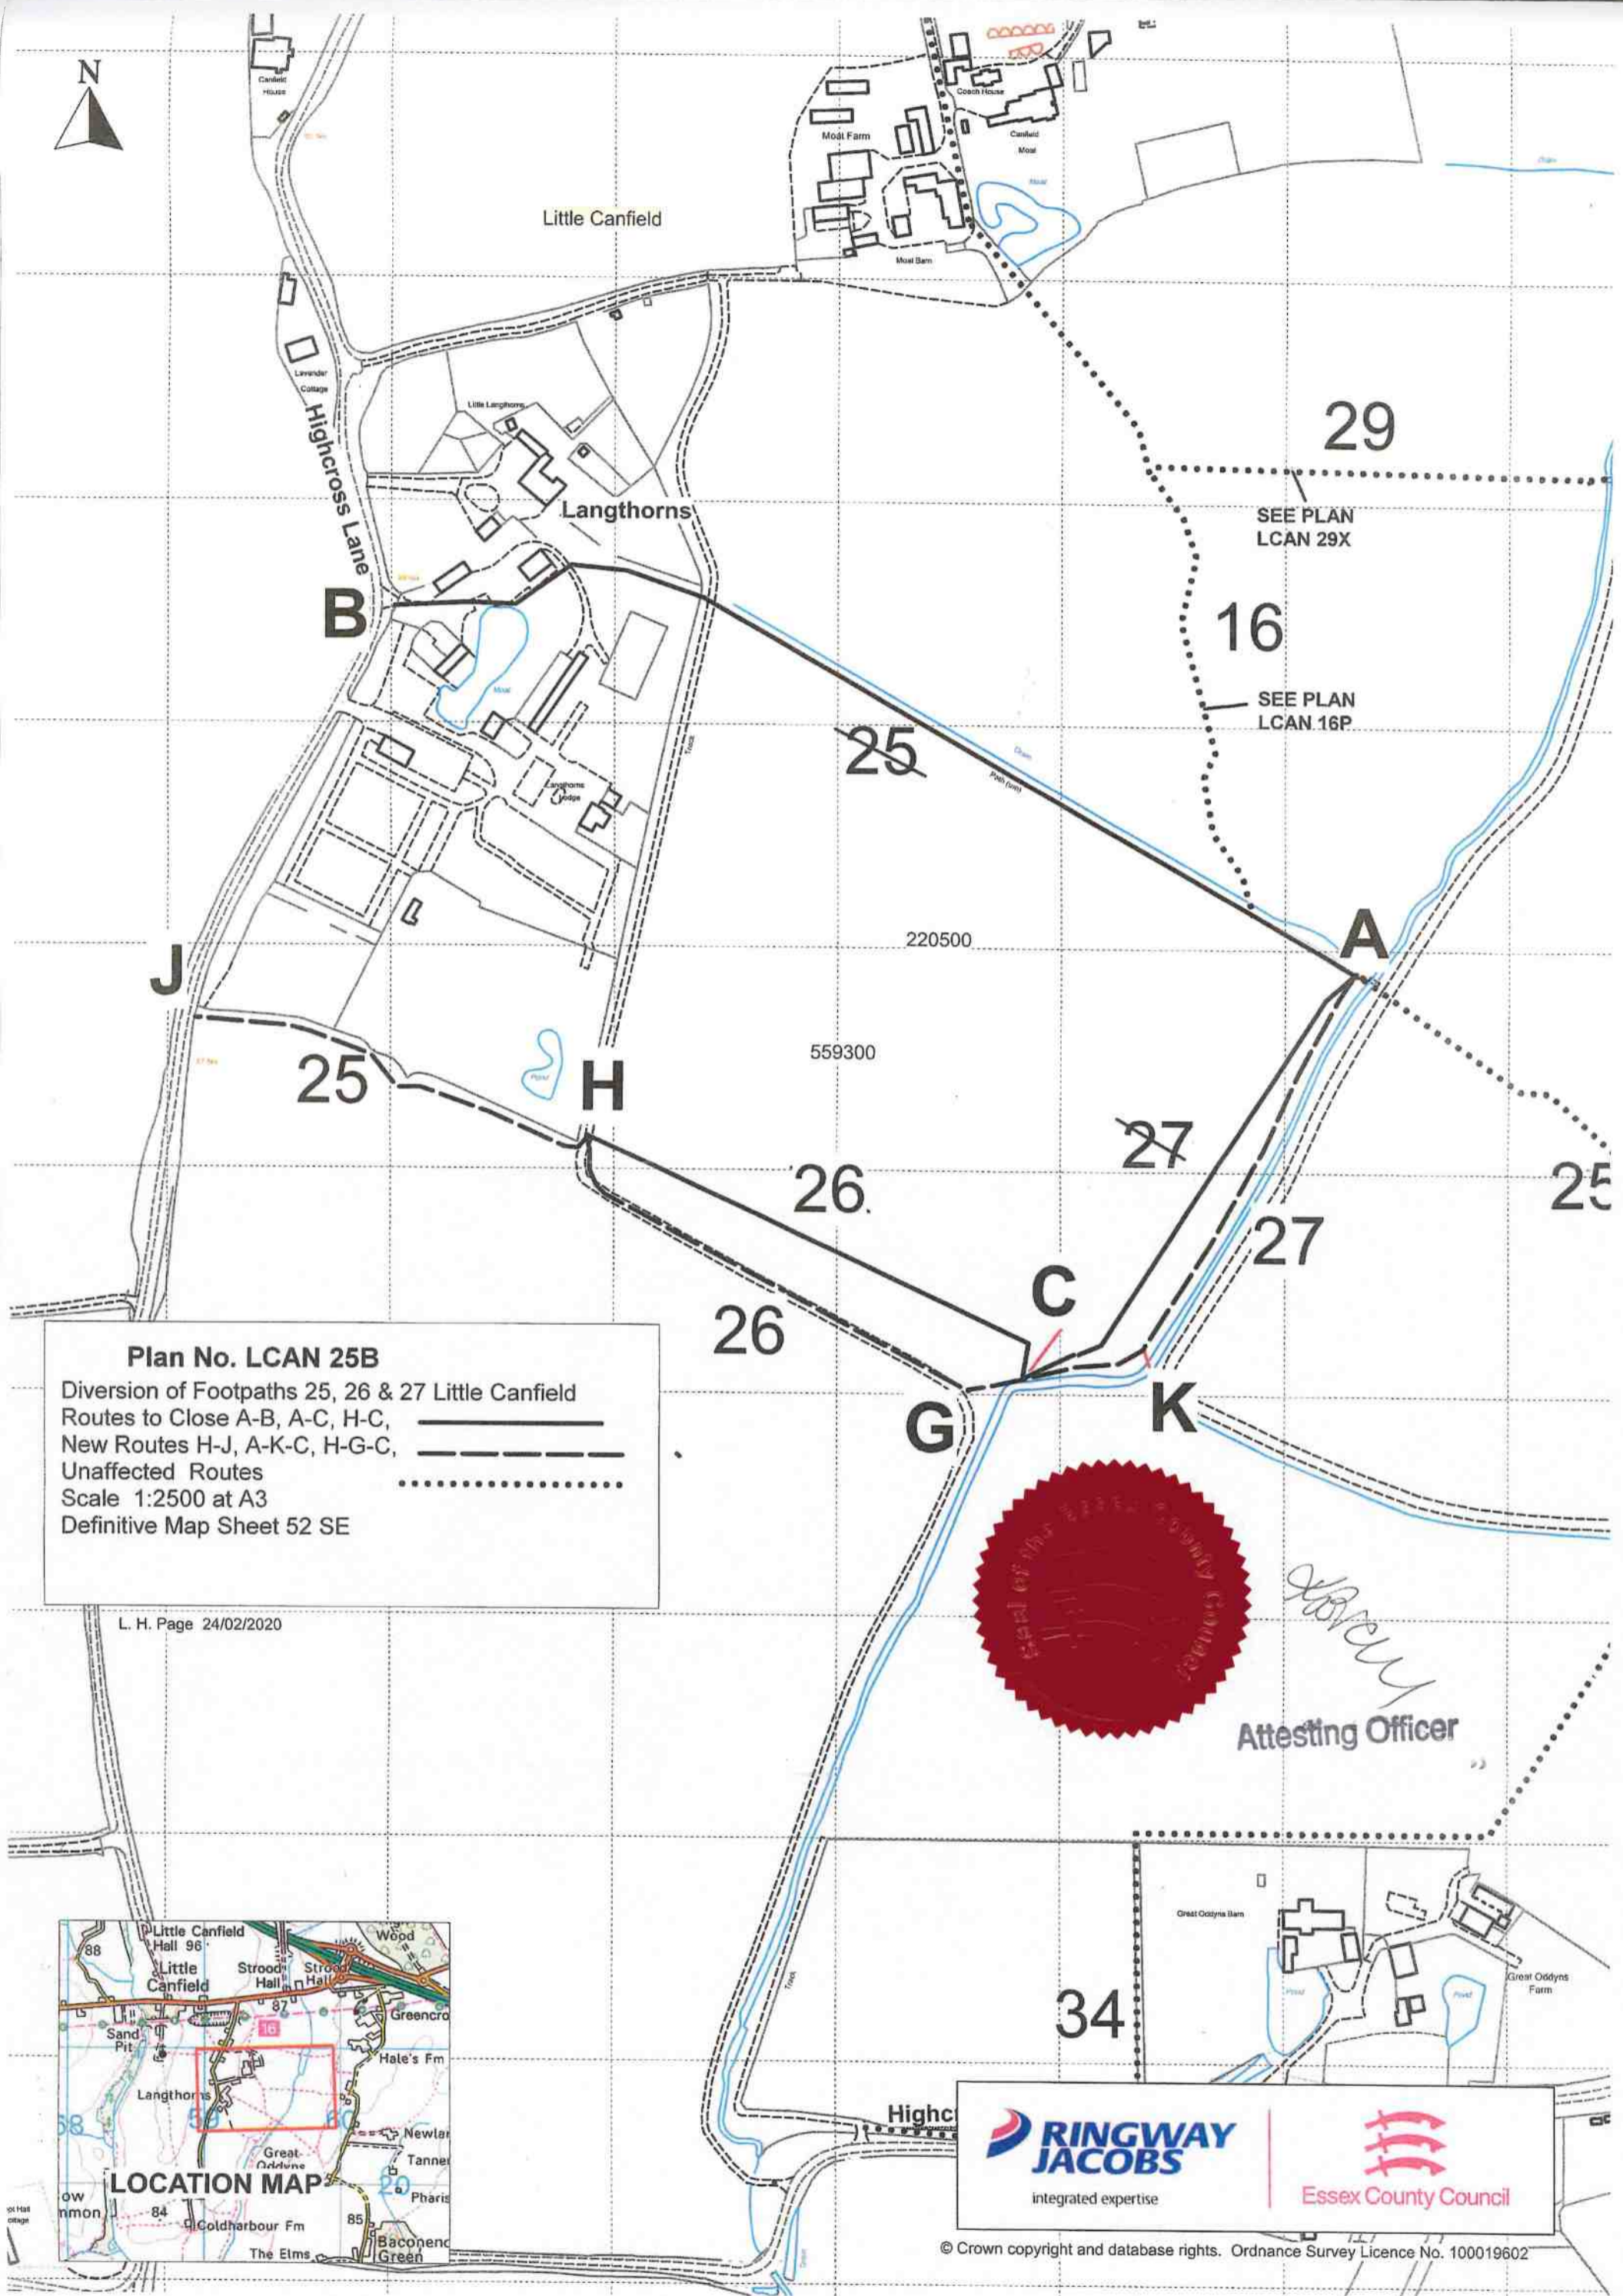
N

Canfield House

Coach House

Moat Farm

Canfield Moat

Moat

Little Canfield

Moat Barn

Lavender Cottage

Little Langthorns

Highcross Lane

Langthorns

29

SEE PLAN LCAN 29X

B

16

SEE PLAN LCAN 16P

Moat

25

Drain

Track

Langthorns Lodge

220500

A

J

559300

25

H

Pond

27

26

25

27

C

26

K

G

Plan No. LCAN 25B
Diversion of Footpaths 25, 26 & 27 Little Canfield
Routes to Close A-B, A-C, H-C,
New Routes H-J, A-K-C, H-G-C,
Unaffected Routes
Scale 1:2500 at A3
Definitive Map Sheet 52 SE

L. H. Page 24/02/2020

Attesting Officer

Great Oddyns Barn

Great Oddyns Farm

Pond

Pond

34

Track

Little Canfield Hall 96
88
Wood
Little Canfield
Strood Hall
Strood Hall
87
Greencr
16
Sand Pit
Hale's Fm
Langthorns
Newla
Great Oddyns
Tanne
LOCATION MAP
Pharis
84
85
Coldharbour Fm
The Elms
Baconend Green

Highc

RINGWAY JACOBS
integrated expertise

Essex County Council

© Crown copyright and database rights. Ordnance Survey Licence No. 100019602